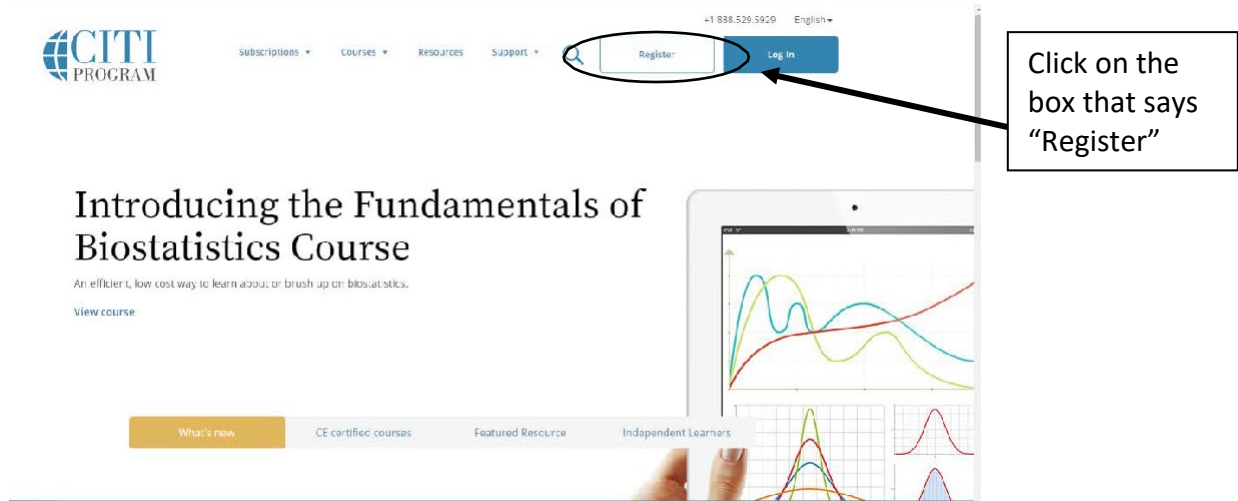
+1 888.529.5929 English

CITI PROGRAM

Subscriptions ▾ Courses ▾ Resources Support ▾ Register Log In

Click on the box that says "Register"

Introducing the Fundamentals of Biostatistics Course

An efficient, low cost way to learn about or brush up on biostatistics.

View course

What's new CE certified courses Featured Resource Independent Learners